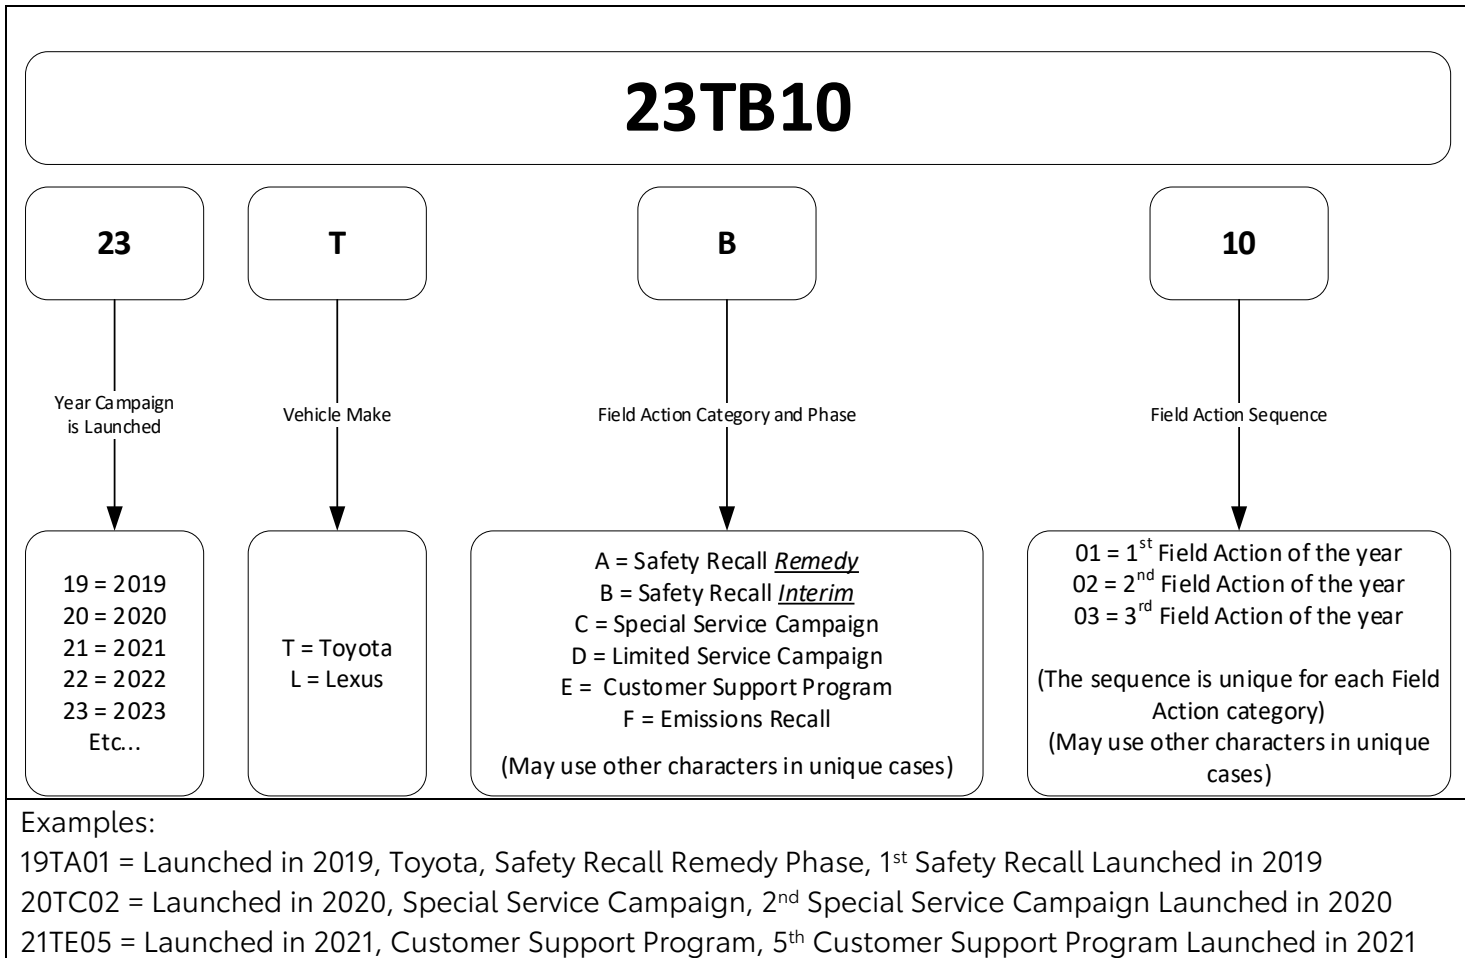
23TB10

23

T

B

10

Year Campaign is Launched

Vehicle Make

Field Action Category and Phase

Field Action Sequence

19 = 2019
20 = 2020
21 = 2021
22 = 2022
23 = 2023
Etc...

T = Toyota
L = Lexus

A = Safety Recall *Remedy*
B = Safety Recall *Interim*
C = Special Service Campaign
D = Limited Service Campaign
E = Customer Support Program
F = Emissions Recall

(May use other characters in unique cases)

01 = 1$^{st}$ Field Action of the year
02 = 2$^{nd}$ Field Action of the year
03 = 3$^{rd}$ Field Action of the year

(The sequence is unique for each Field Action category)
(May use other characters in unique cases)

Examples:
19TA01 = Launched in 2019, Toyota, Safety Recall Remedy Phase, 1$^{st}$ Safety Recall Launched in 2019
20TC02 = Launched in 2020, Special Service Campaign, 2$^{nd}$ Special Service Campaign Launched in 2020
21TE05 = Launched in 2021, Customer Support Program, 5$^{th}$ Customer Support Program Launched in 2021